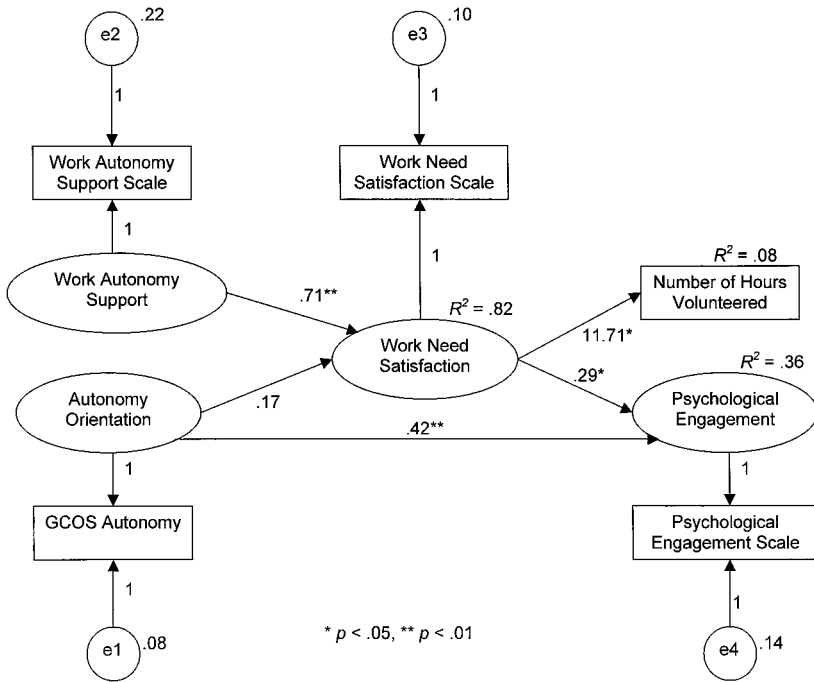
e2 .22

1

Work Autonomy Support Scale

1

Work Autonomy Support

e3 .10

1

Work Need Satisfaction Scale

1

$R^2$ = .82

Work Need Satisfaction

.71**

$R^2$ = .08

Number of Hours Volunteered

11.71*

$R^2$ = .36

.29*

Psychological Engagement

Autonomy Orientation

.17

.42**

1

GCOS Autonomy

1

e1 .08

1

Psychological Engagement Scale

1

e4 .14

* $p$ < .05, ** $p$ < .01